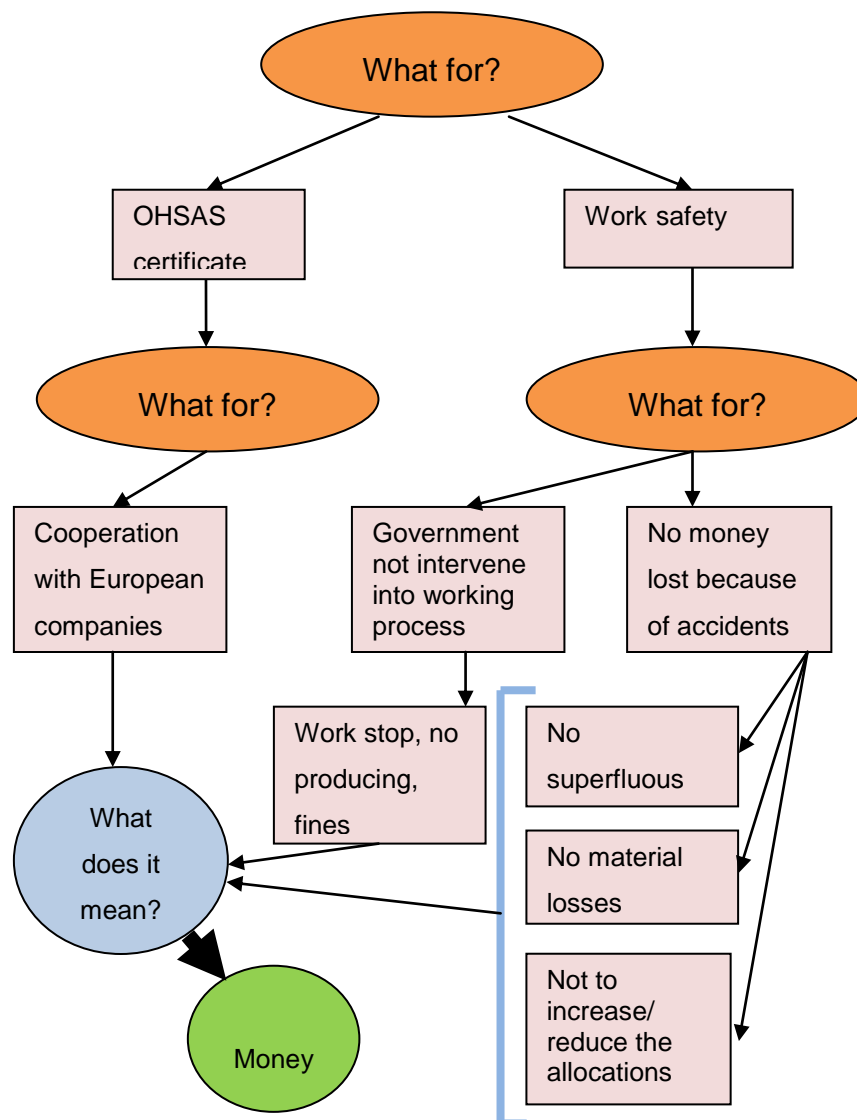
What for?

OHSAS certificate

Work safety

What for?

What for?

Cooperation with European companies

Government not intervene into working process

No money lost because of accidents

Work stop, no producing, fines

No superfluous

No material losses

Not to increase/ reduce the allocations

What does it mean?

Money